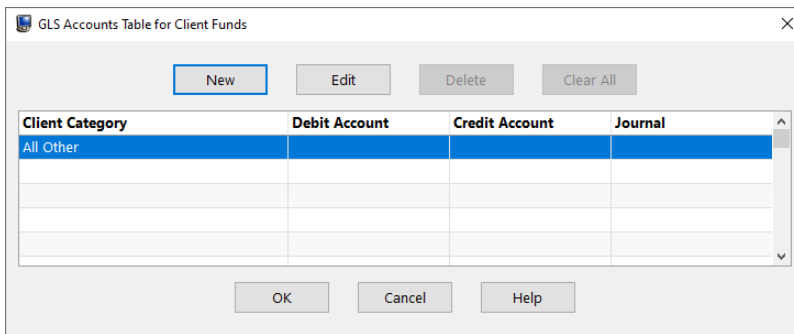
GLS Accounts Table for Client Funds

×

New
Edit
Delete
Clear All

| Client Category | Debit Account | Credit Account | Journal |
|---|---|---|---|
| All Other | | | |
| | | | |
| | | | |
| | | | |
| | | | |

OK
Cancel
Help